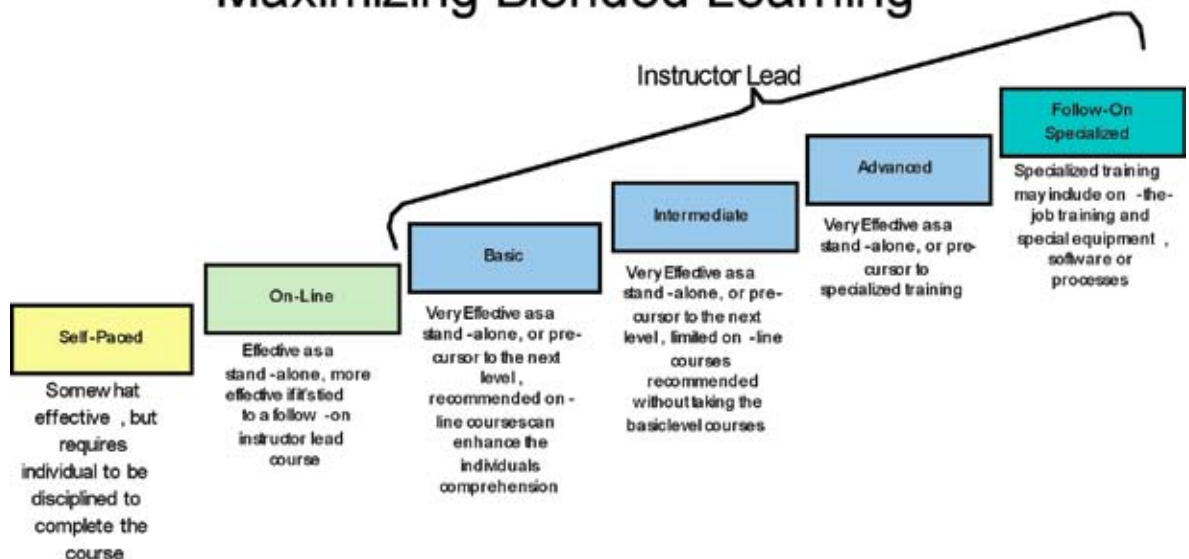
Maximizing Blended Learning

Instructor Lead

Follow-On Specialized

Specialized training may include on -the-job training and special equipment , software or processes

Advanced

Very Effective as a stand -alone, or pre-cursor to specialized training

Intermediate

Very Effective as a stand -alone, or pre-cursor to the next level , limited on -line courses recommended without taking the basic level courses

Basic

Very Effective as a stand -alone, or pre-cursor to the next level , recommended on -line courses can enhance the individuals comprehension

On-Line

Effective as a stand -alone, more effective if it's tied to a follow -on instructor lead course

Self-Paced

Somewhat effective , but requires individual to be disciplined to complete the course